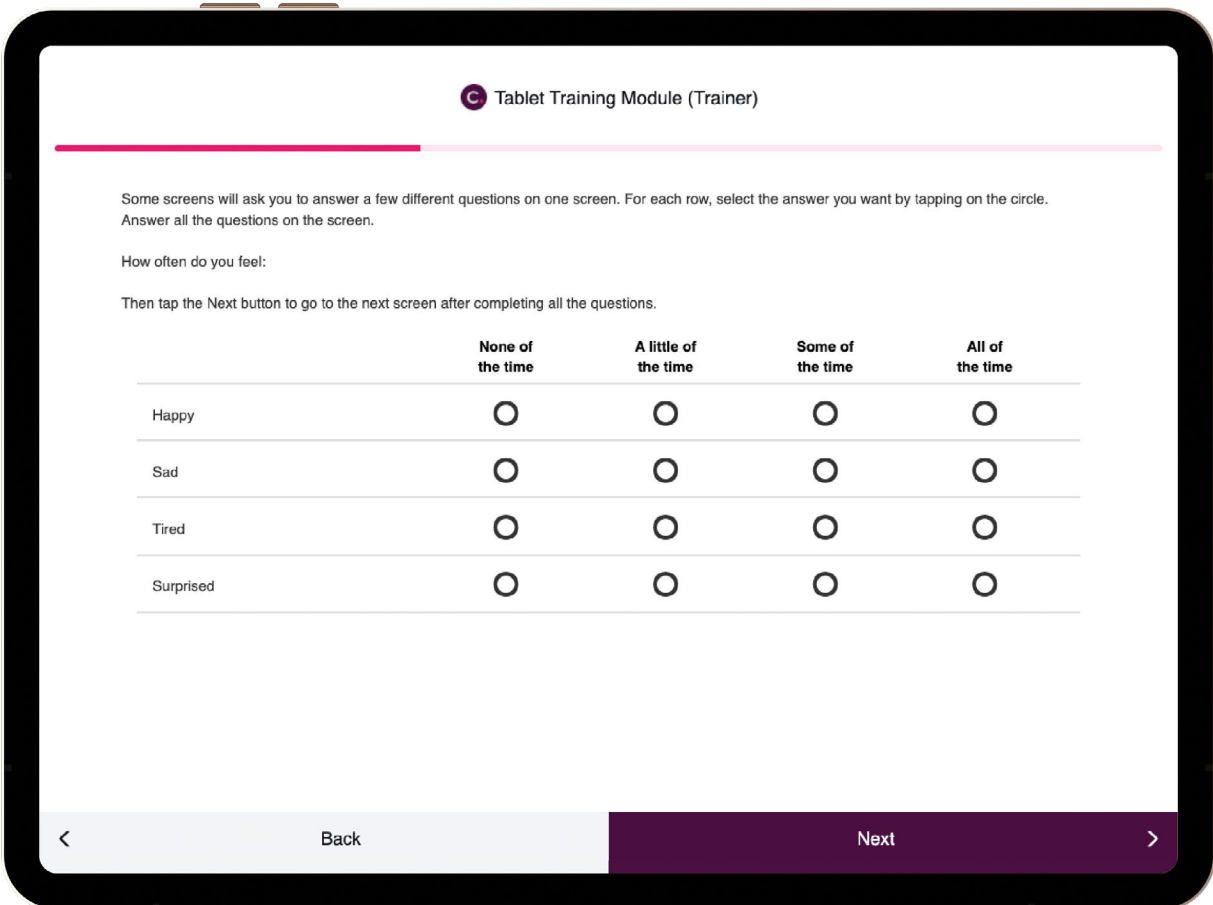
C. Tablet Training Module (Trainer)

Some screens will ask you to answer a few different questions on one screen. For each row, select the answer you want by tapping on the circle. Answer all the questions on the screen.

How often do you feel:

Then tap the Next button to go to the next screen after completing all the questions.

| | None of the time | A little of the time | Some of the time | All of the time |
|---|---|---|---|---|
| Happy | | | | |
| Sad | | | | |
| Tired | | | | |
| Surprised | | | | |

< Back

Next >